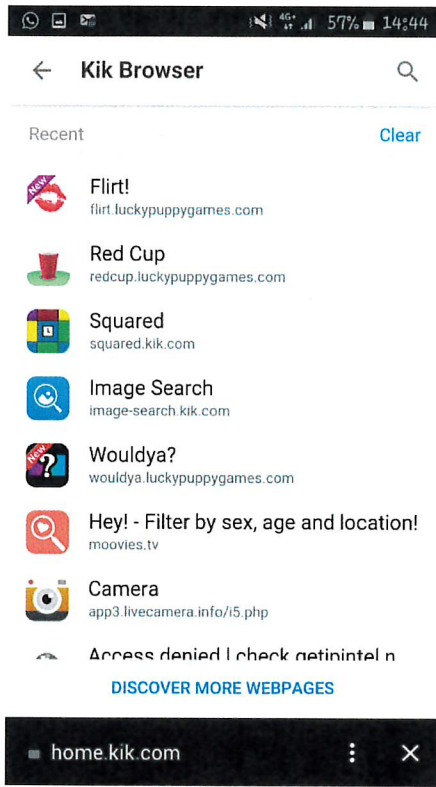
4G+ 57% 14:44

Kik Browser

Recent

Clear

New

Flirt!
flirt.luckypuppygames.com

Red Cup
redcup.luckypuppygames.com

Squared
squared.kik.com

Image Search
image-search.kik.com

New

Wouldya?
wouldya.luckypuppygames.com

Hey! - Filter by sex, age and location!
moovies.tv

Camera
app3.livecamera.info/i5.php

Access denied | check getipintel.n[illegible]

DISCOVER MORE WEBPAGES

home.kik.com